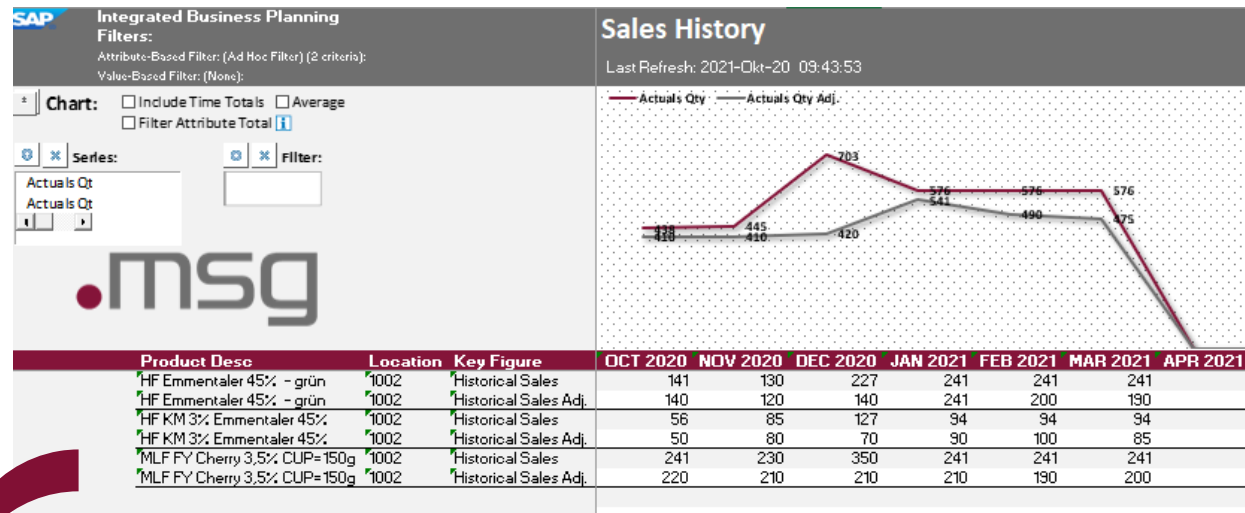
SAP Integrated Business Planning
Filters:
Attribute-Based Filter: (Ad Hoc Filter) (2 criteria):
Value-Based Filter: (None):

Sales History
Last Refresh: 2021-Okt-20 09:43:53

Chart: Include Time Totals Average
Filter Attribute Total

Series:
Actuals Qt
Actuals Qt

Filter:

.msg

Actuals Qty Actuals Qty Adj.

438
410
445
410
703
420
576
541
576
490
576
475

| Product Desc | Location | Key Figure | OCT 2020 | NOV 2020 | DEC 2020 | JAN 2021 | FEB 2021 | MAR 2021 | APR 2021 |
|---|---|---|---|---|---|---|---|---|---|
| HF Emmentaler 45% - grün | 1002 | Historical Sales | 141 | 130 | 227 | 241 | 241 | 241 | |
| HF Emmentaler 45% - grün | 1002 | Historical Sales Adj. | 140 | 120 | 140 | 241 | 200 | 190 | |
| HF KM 3% Emmentaler 45% | 1002 | Historical Sales | 56 | 85 | 127 | 94 | 94 | 94 | |
| HF KM 3% Emmentaler 45% | 1002 | Historical Sales Adj. | 50 | 80 | 70 | 90 | 100 | 85 | |
| MLF FY Cherry 3,5% CUP=150g | 1002 | Historical Sales | 241 | 230 | 350 | 241 | 241 | 241 | |
| MLF FY Cherry 3,5% CUP=150g | 1002 | Historical Sales Adj. | 220 | 210 | 210 | 210 | 190 | 200 | |